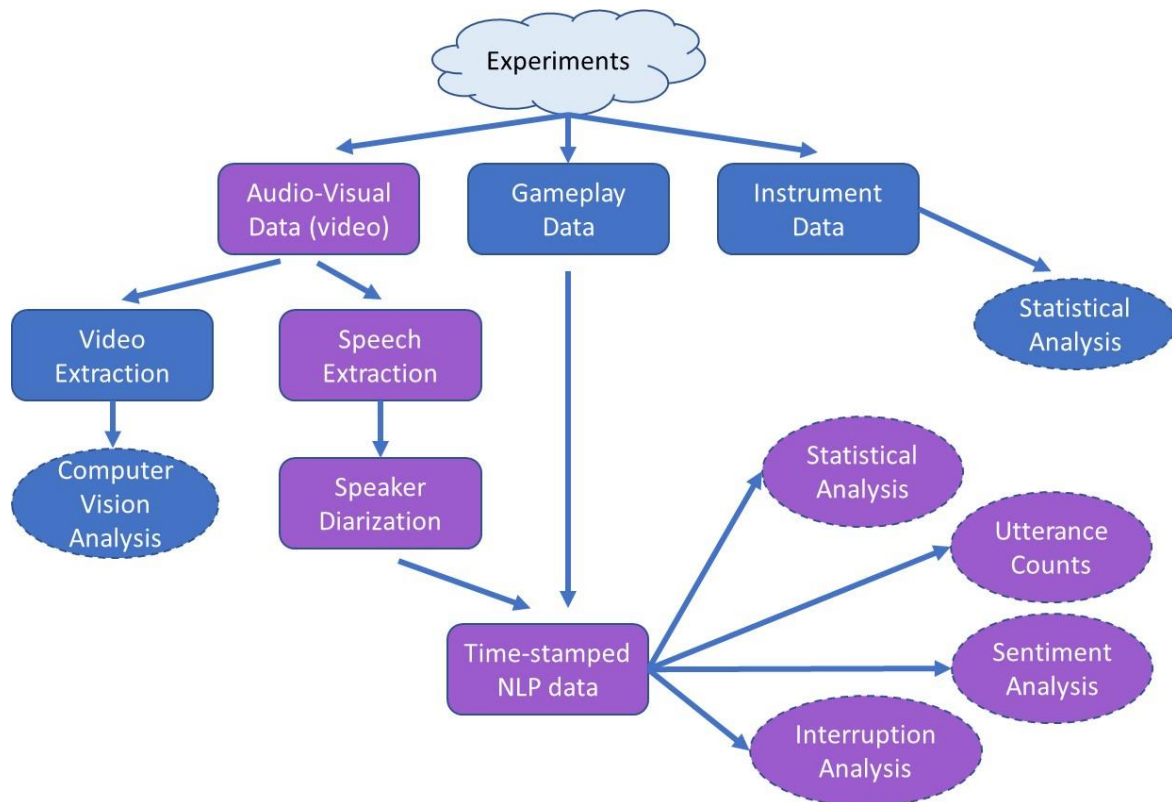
Experiments

Audio-Visual Data (video)

Gameplay Data

Instrument Data

Statistical Analysis

Video Extraction

Speech Extraction

Computer Vision Analysis

Speaker Diarization

Statistical Analysis

Utterance Counts

Time-stamped NLP data

Sentiment Analysis

Interruption Analysis